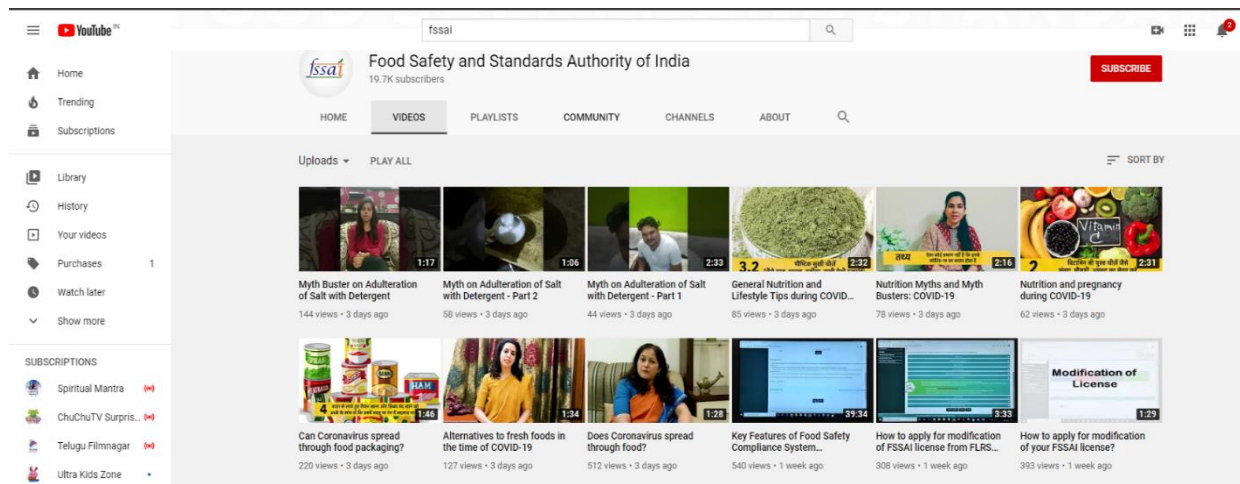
YouTube IN

fssai

2

Home
Trending
Subscriptions

Library
History
Your videos
Purchases 1
Watch later
Show more

SUBSCRIPTIONS
Spiritual Mantra
ChuChuTV Surpris...
Telugu Filmnagar
Ultra Kids Zone

fssai
Food Safety and Standards Authority of India
19.7K subscribers

SUBSCRIBE

HOME
VIDEOS
PLAYLISTS
COMMUNITY
CHANNELS
ABOUT

Uploads
PLAY ALL
SORT BY

1:17
Myth Buster on Adulteration of Salt with Detergent
144 views • 3 days ago

1:06
Myth on Adulteration of Salt with Detergent - Part 2
58 views • 3 days ago

2:33
Myth on Adulteration of Salt with Detergent - Part 1
44 views • 3 days ago

3.2
2:32
General Nutrition and Lifestyle Tips during COVID...
85 views • 3 days ago

2:16
Nutrition Myths and Myth Busters: COVID-19
78 views • 3 days ago

Vitamin
2
2:31
Nutrition and pregnancy during COVID-19
62 views • 3 days ago

HAM
4
1:46
Can Coronavirus spread through food packaging?
220 views • 3 days ago

1:34
Alternatives to fresh foods in the time of COVID-19
127 views • 3 days ago

1:28
Does Coronavirus spread through food?
512 views • 3 days ago

39:34
Key Features of Food Safety Compliance System...
540 views • 1 week ago

3:33
How to apply for modification of FSSAI license from FLRS...
308 views • 1 week ago

Modification of License
1:29
How to apply for modification of your FSSAI license?
393 views • 1 week ago